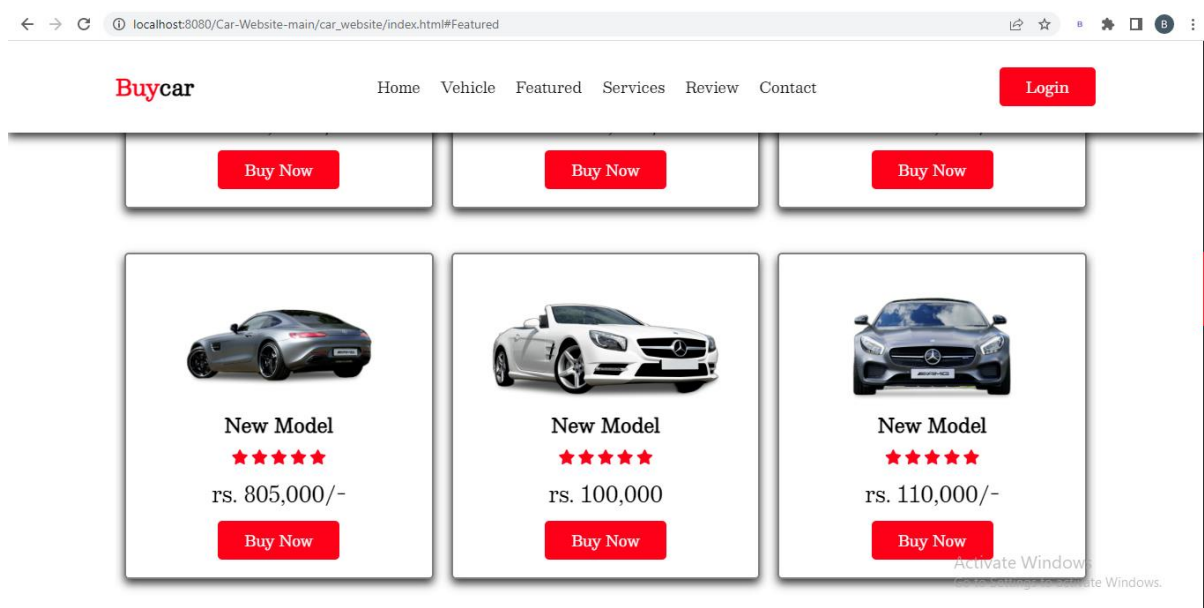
localhost:8080/Car-Website-main/car_website/index.html#Featured

Buycar

Home Vehicle Featured Services Review Contact

Login

Buy Now

Buy Now

Buy Now

New Model

rs. 805,000/-

Buy Now

New Model

rs. 100,000

Buy Now

New Model

rs. 110,000/-

Buy Now

Activate Windows
Go to Settings to activate Windows.